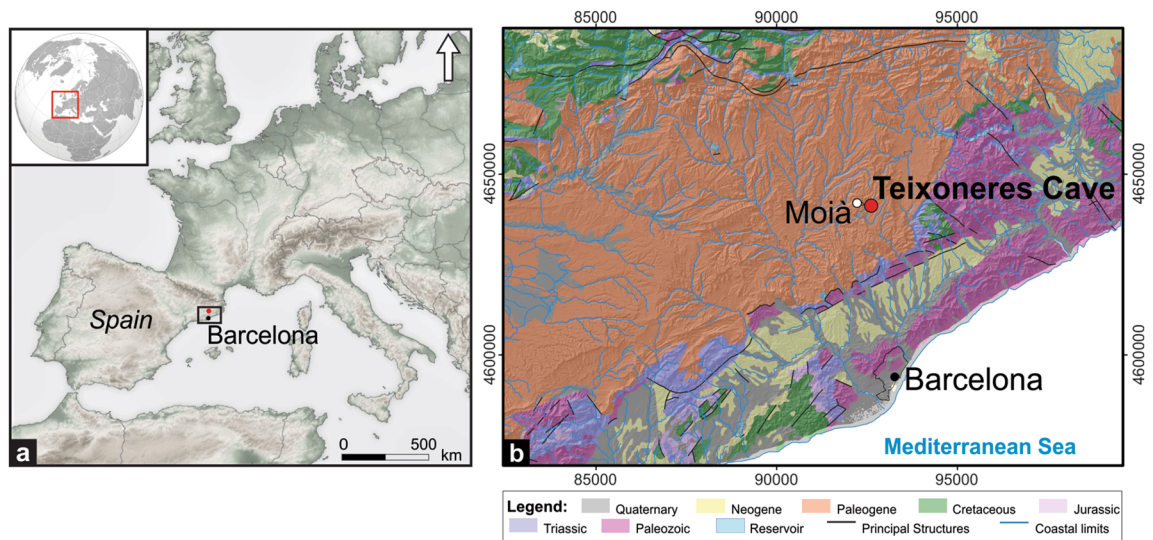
a

Spain

Barcelona

0 500 km

b

85000 90000 95000

4650000

4600000

Moià

Teixoneres Cave

Barcelona

Mediterranean Sea

85000 90000 95000

4650000

4600000

Legend: Quaternary Neogene Paleogene Cretaceous Jurassic Triassic Paleozoic Reservoir Principal Structures Coastal limits